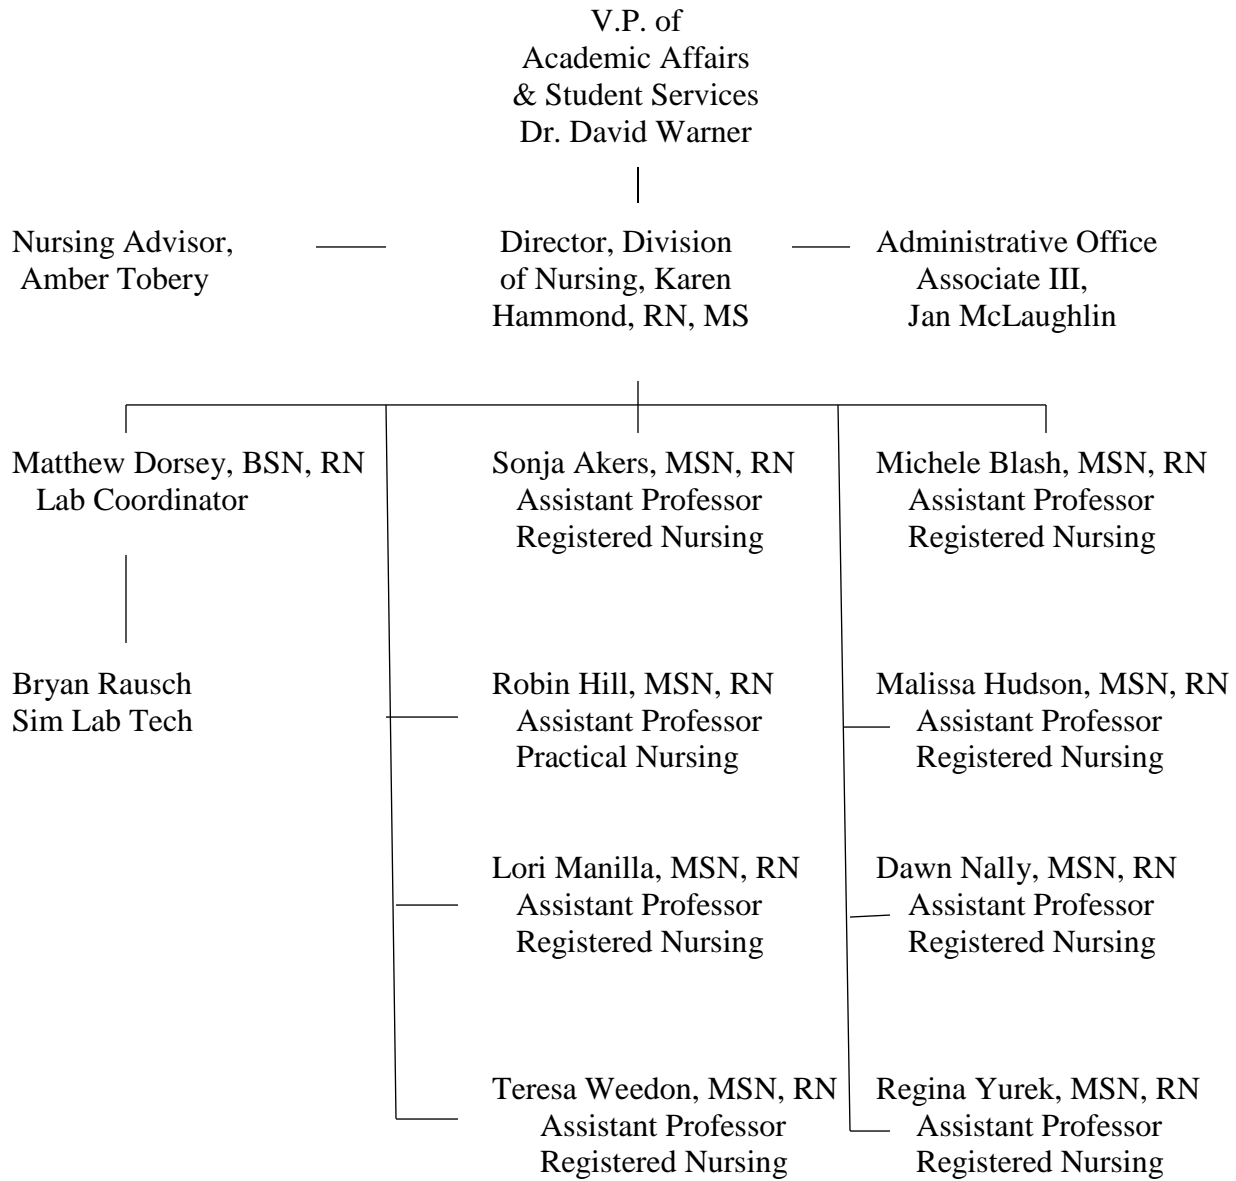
V.P. of
Academic Affairs
& Student Services
Dr. David Warner

Nursing Advisor,
Amber Tobery

Director, Division
of Nursing, Karen
Hammond, RN, MS

Administrative Office
Associate III,
Jan McLaughlin

Matthew Dorsey, BSN, RN
Lab Coordinator

Bryan Rausch
Sim Lab Tech

Sonja Akers, MSN, RN
Assistant Professor
Registered Nursing

Robin Hill, MSN, RN
Assistant Professor
Practical Nursing

Lori Manilla, MSN, RN
Assistant Professor
Registered Nursing

Teresa Weedon, MSN, RN
Assistant Professor
Registered Nursing

Michele Blash, MSN, RN
Assistant Professor
Registered Nursing

Malissa Hudson, MSN, RN
Assistant Professor
Registered Nursing

Dawn Nally, MSN, RN
Assistant Professor
Registered Nursing

Regina Yurek, MSN, RN
Assistant Professor
Registered Nursing